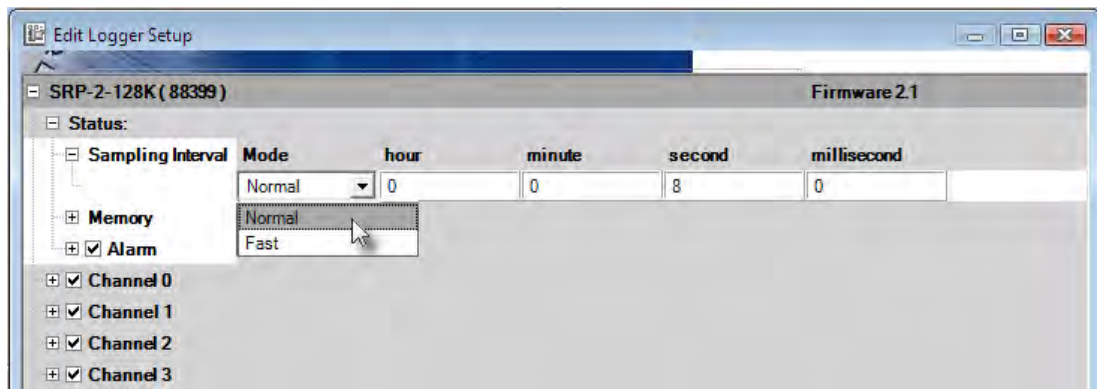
Edit Logger Setup

SRP-2-128K (88399)

Firmware 2.1

Status:

| Sampling Interval | Mode | hour | minute | second | millisecond |
|---|---|---|---|---|---|
| | Normal | 0 | 0 | 8 | 0 |

Normal
Fast

Memory

Alarm

Channel 0

Channel 1

Channel 2

Channel 3